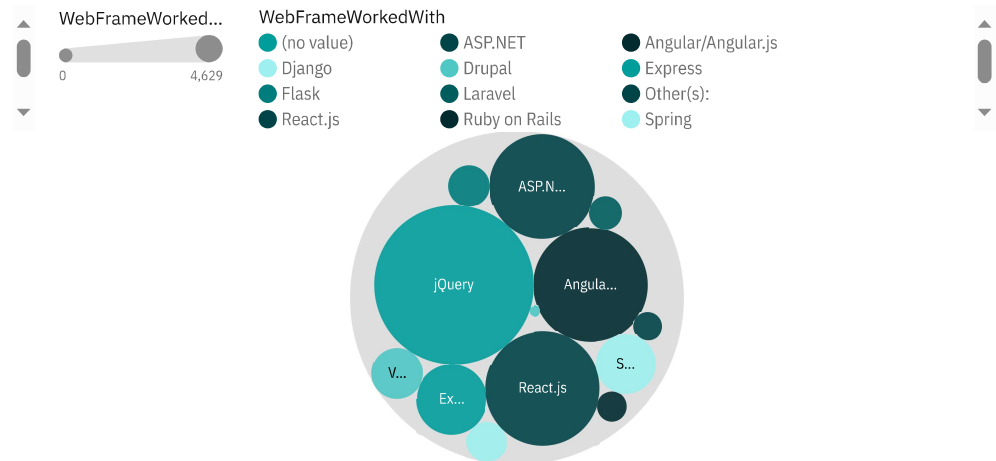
WebFrameWorked...

0 4,629

WebFrameWorkedWith

(no value)
ASP.NET
Angular/Angular.js
Django
Drupal
Express
Flask
Laravel
Other(s):
React.js
Ruby on Rails
Spring

ASP.N...
jQuery
Angula...
V...
S...
Ex...
React.js